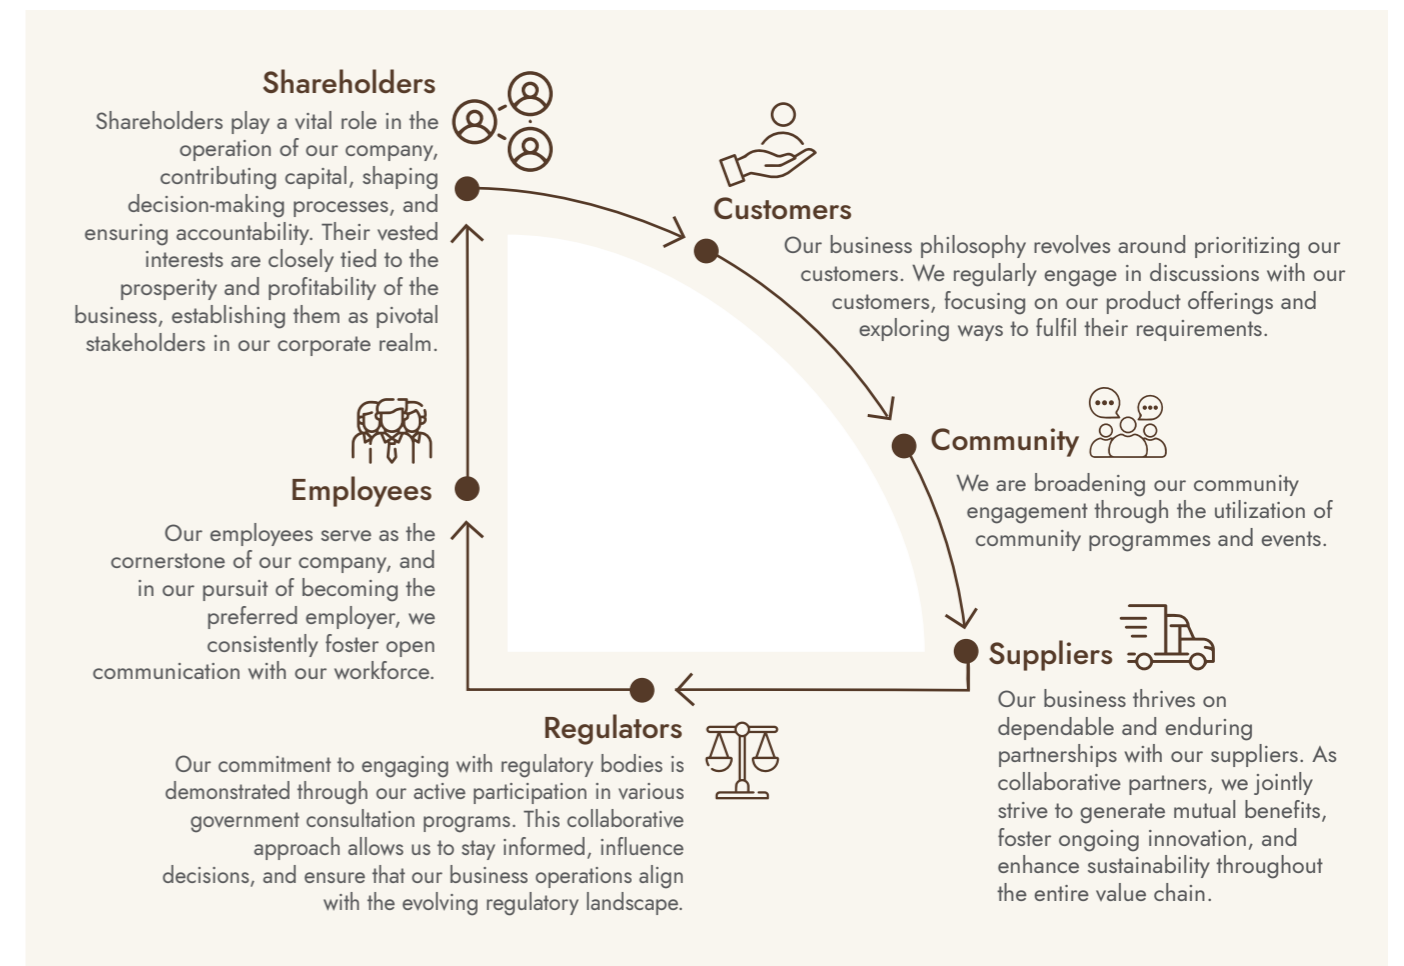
Shareholders

Shareholders play a vital role in the operation of our company, contributing capital, shaping decision-making processes, and ensuring accountability. Their vested interests are closely tied to the prosperity and profitability of the business, establishing them as pivotal stakeholders in our corporate realm.

Customers

Our business philosophy revolves around prioritizing our customers. We regularly engage in discussions with our customers, focusing on our product offerings and exploring ways to fulfil their requirements.

Community

We are broadening our community engagement through the utilization of community programmes and events.

Employees

Our employees serve as the cornerstone of our company, and in our pursuit of becoming the preferred employer, we consistently foster open communication with our workforce.

Suppliers

Our business thrives on dependable and enduring partnerships with our suppliers. As collaborative partners, we jointly strive to generate mutual benefits, foster ongoing innovation, and enhance sustainability throughout the entire value chain.

Regulators

Our commitment to engaging with regulatory bodies is demonstrated through our active participation in various government consultation programs. This collaborative approach allows us to stay informed, influence decisions, and ensure that our business operations align with the evolving regulatory landscape.